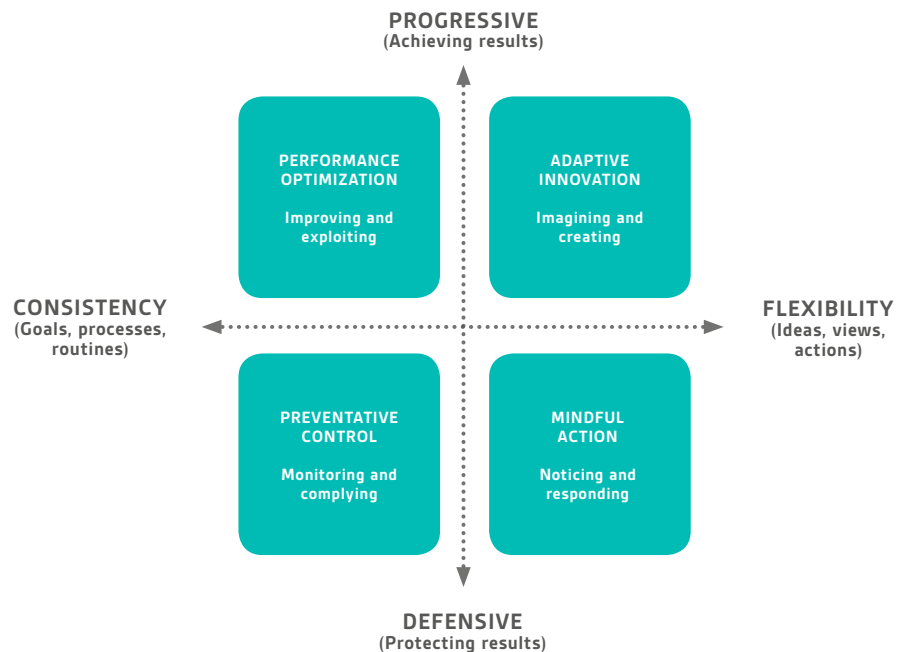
PROGRESSIVE
(Achieving results)

PERFORMANCE OPTIMIZATION

Improving and exploiting

ADAPTIVE INNOVATION

Imagining and creating

CONSISTENCY
(Goals, processes, routines)

FLEXIBILITY
(Ideas, views, actions)

PREVENTATIVE CONTROL

Monitoring and complying

MINDFUL ACTION

Noticing and responding

DEFENSIVE
(Protecting results)